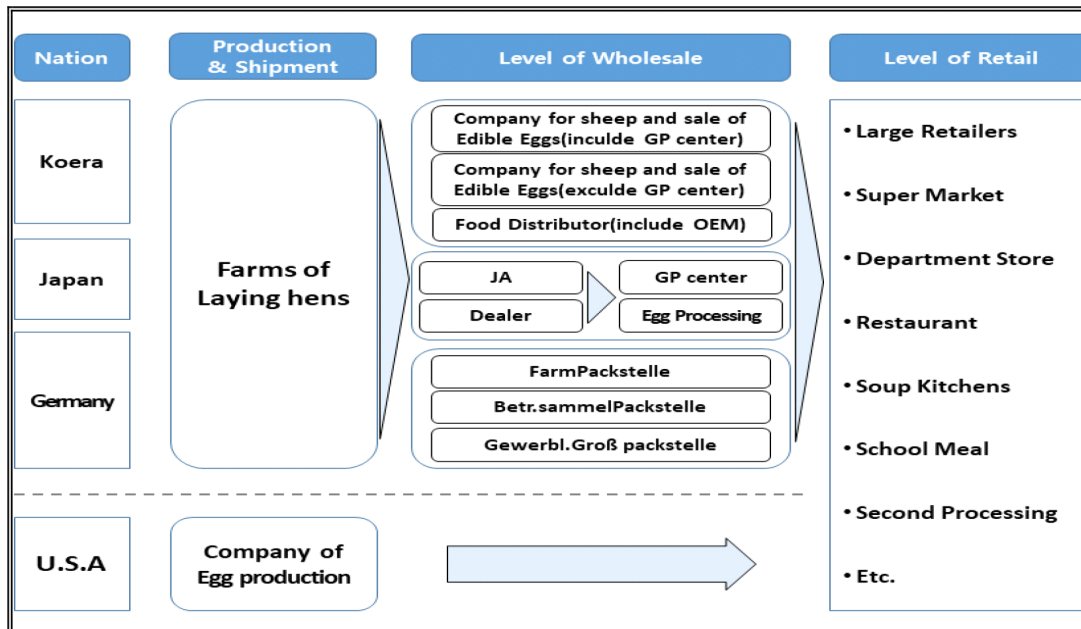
Nation

Production & Shipment

Level of Wholesale

Level of Retail

Koera

Japan

Germany

Farms of Laying hens

Company for sheep and sale of Edible Eggs(inculde GP center)

Company for sheep and sale of Edible Eggs(exculde GP center)

Food Distributor(include OEM)

JA

Dealer

GP center

Egg Processing

FarmPackstelle

Betr.sammelPackstelle

Gewerbl.Groß packstelle

• Large Retailers

• Super Market

• Department Store

• Restaurant

• Soup Kitchens

• School Meal

• Second Processing

• Etc.

U.S.A

Company of Egg production